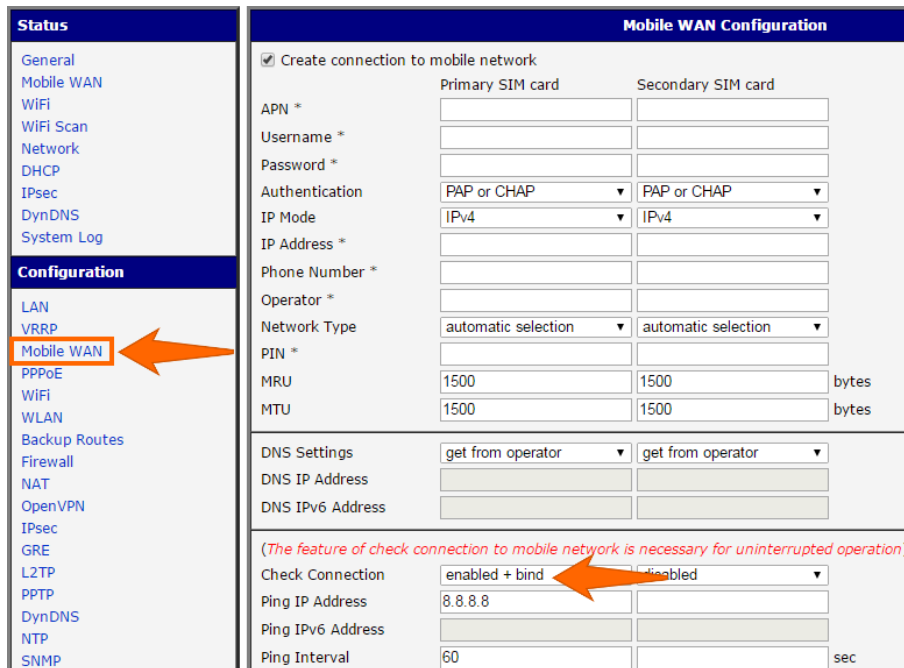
Status

General
Mobile WAN
WiFi
WiFi Scan
Network
DHCP
IPsec
DynDNS
System Log

Configuration

LAN
VRRP
Mobile WAN
PPPoE
WiFi
WLAN
Backup Routes
Firewall
NAT
OpenVPN
IPsec
GRE
L2TP
PPTP
DynDNS
NTP
SNMP

Mobile WAN Configuration

Create connection to mobile network

| | Primary SIM card | Secondary SIM card | |
|---|---|---|---|
| APN * | | | |
| Username * | | | |
| Password * | | | |
| Authentication | PAP or CHAP | PAP or CHAP | |
| IP Mode | IPv4 | IPv4 | |
| IP Address * | | | |
| Phone Number * | | | |
| Operator * | | | |
| Network Type | automatic selection | automatic selection | |
| PIN * | | | |
| MRU | 1500 | 1500 | bytes |
| MTU | 1500 | 1500 | bytes |

| | | |
|---|---|---|
| DNS Settings | get from operator | get from operator |
| DNS IP Address | | |
| DNS IPv6 Address | | |

(The feature of check connection to mobile network is necessary for uninterrupted operation)

| | | | |
|---|---|---|---|
| Check Connection | enabled + bind | disabled | |
| Ping IP Address | 8.8.8.8 | | |
| Ping IPv6 Address | | | |
| Ping Interval | 60 | | sec |